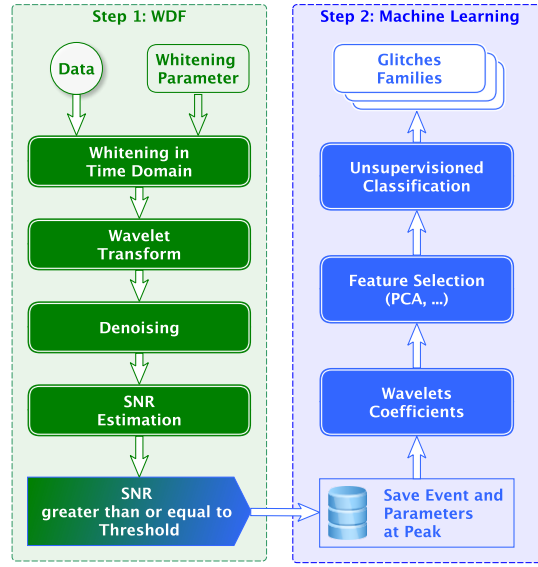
Step 1: WDF

Data

Whitening Parameter

Whitening in Time Domain

Wavelet Transform

Denoising

SNR Estimation

SNR greater than or equal to Threshold

Step 2: Machine Learning

Glitches Families

Unsupervisioned Classification

Feature Selection (PCA, ...)

Wavelets Coefficients

Save Event and Parameters at Peak